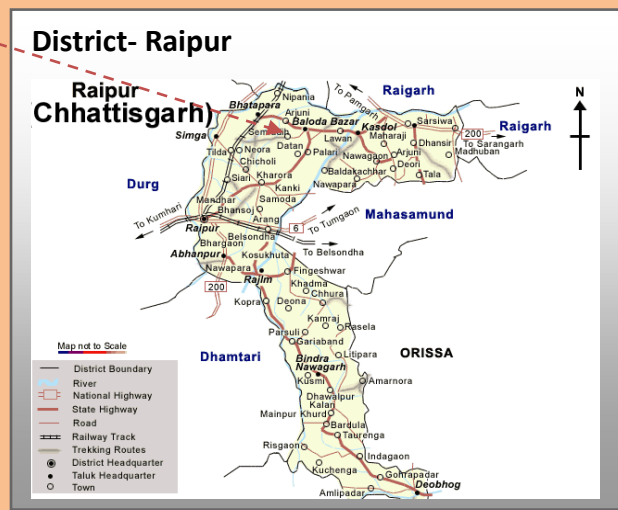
District- Raipur

Raipur
Chhattisgarh)

N

Raigarh
Raigarh
To Pamgarh
Nipania
Bhatapara
Arjuni
Baloda Bazar
Simga
Semaria
Lawan
Kasdol
Maharaji
Sarsiwa
200
To Sarangarh
Tilda
Neora
Datan
Palari
Dhansir
Madhuban
Chicholi
Nawagaon
Arjuni
Deori
Siari
Kharora
Baldakachhar
Tala
Durg
Kanki
Nawapara
Mandhar
Samoda
Bhansoj
Arang
To Kumhari
Mahasamund
To Tumgaon
Raipur
6
Belsondha
Bhargaon
Abhanpur
Kosukhuta
To Belsondha
Nawapara
Fingeshwar
Rajim
Khadma
200
Chhura
Kopra
Deona
Kamraj
Rasela
Map not to Scale
Parsuli
Gariaband
Dhamtari
Bindra Nawagarh
Litipara
ORISSA
Kusmi
Amarnora
Dhawalpur
Kalan
Mainpur Khurd
Bardula
Taurenga
Risgaon
Indagaon
Kuchenga
Gohrapadar
Amlipadar
Deobhog

District Boundary
River
National Highway
State Highway
Road
Railway Track
Trekking Routes
District Headquarter
Taluk Headquarter
Town